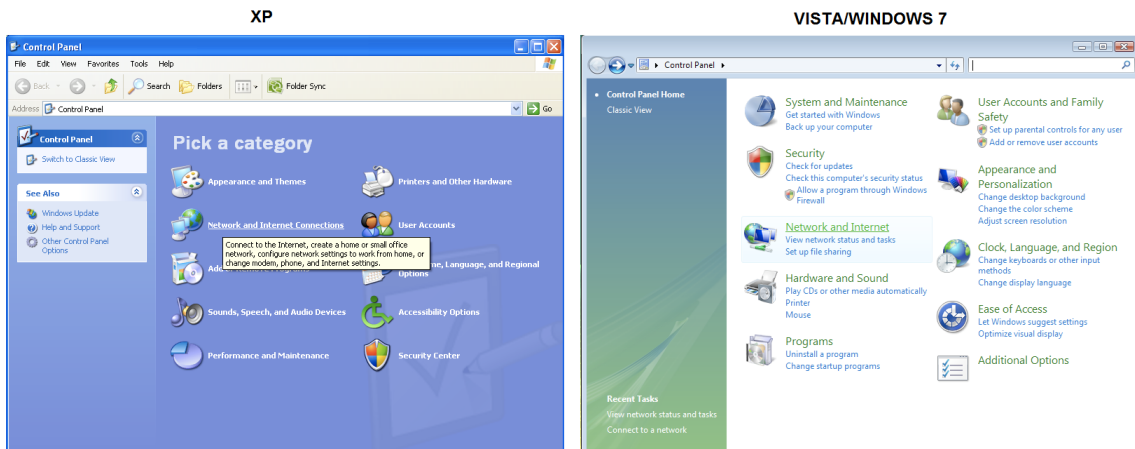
XP

Control Panel

File Edit View Favorites Tools Help

Back Search Folders Folder Sync

Address Control Panel Go

Control Panel

Switch to Classic View

See Also

Windows Update

Help and Support

Other Control Panel Options

Pick a category

Appearance and Themes

Printers and Other Hardware

Network and Internet Connections

User Accounts

Connect to the Internet, create a home or small office network, configure network settings to work from home, or change modem, phone, and Internet settings.

Add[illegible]

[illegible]e, Language, and Regional Options

Sounds, Speech, and Audio Devices

Accessibility Options

Performance and Maintenance

Security Center

VISTA/WINDOWS 7

Control Panel

Control Panel Home

Classic View

System and Maintenance

Get started with Windows

Back up your computer

Security

Check for updates

Check this computer's security status

Allow a program through Windows Firewall

Network and Internet

View network status and tasks

Set up file sharing

Hardware and Sound

Play CDs or other media automatically

Printer

Mouse

Programs

Uninstall a program

Change startup programs

User Accounts and Family Safety

Set up parental controls for any user

Add or remove user accounts

Appearance and Personalization

Change desktop background

Change the color scheme

Adjust screen resolution

Clock, Language, and Region

Change keyboards or other input methods

Change display language

Ease of Access

Let Windows suggest settings

Optimize visual display

Additional Options

Recent Tasks

View network status and tasks

Connect to a network